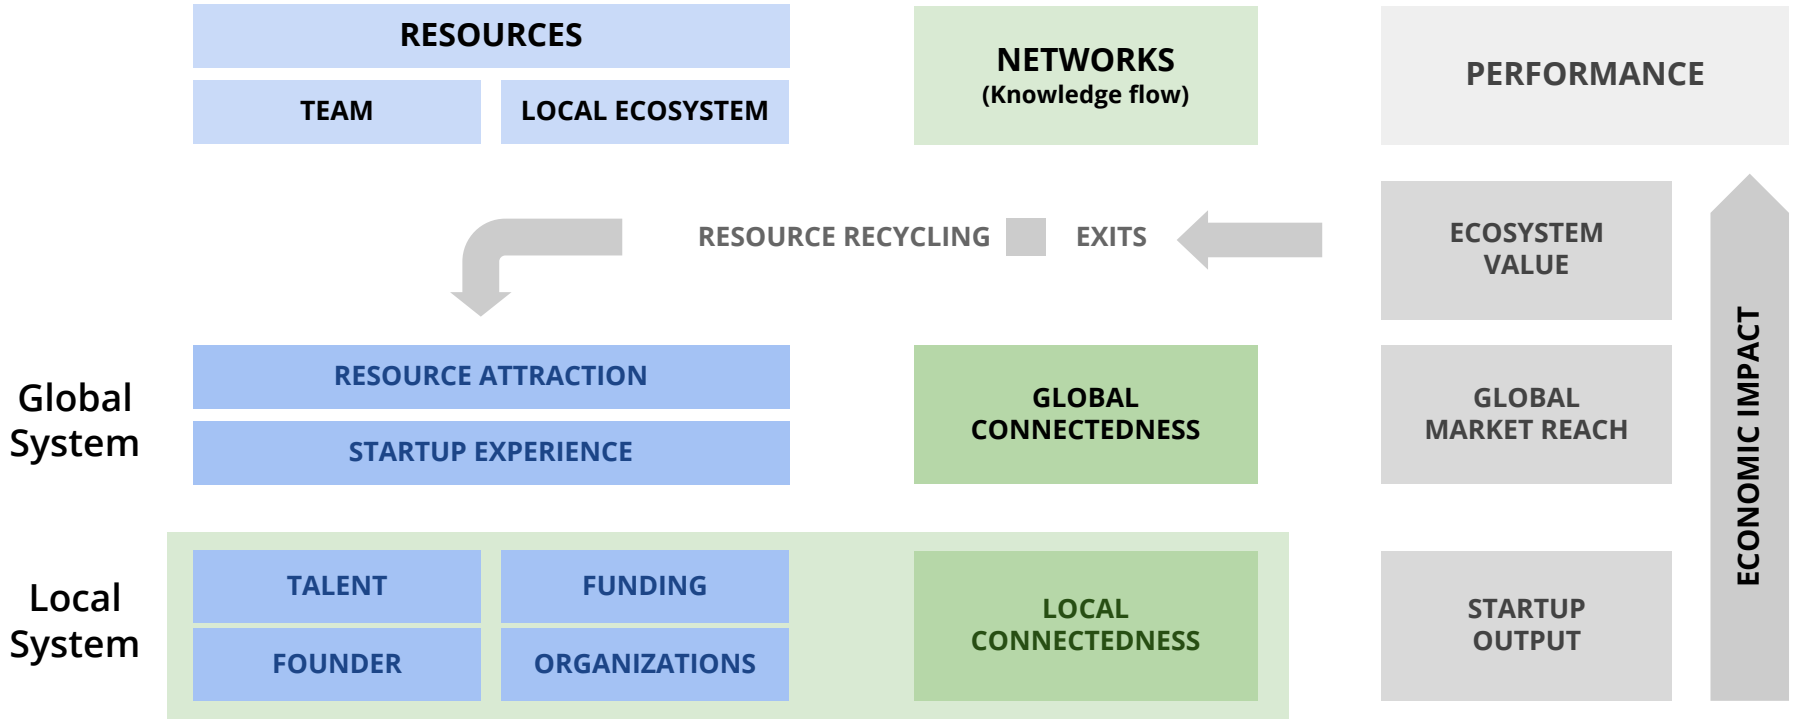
RESOURCES

TEAM

LOCAL ECOSYSTEM

NETWORKS
(Knowledge flow)

PERFORMANCE

RESOURCE RECYCLING

EXITS

ECOSYSTEM VALUE

ECONOMIC IMPACT

Global System

RESOURCE ATTRACTION

STARTUP EXPERIENCE

GLOBAL CONNECTEDNESS

GLOBAL MARKET REACH

Local System

TALENT

FUNDING

FOUNDER

ORGANIZATIONS

LOCAL CONNECTEDNESS

STARTUP OUTPUT